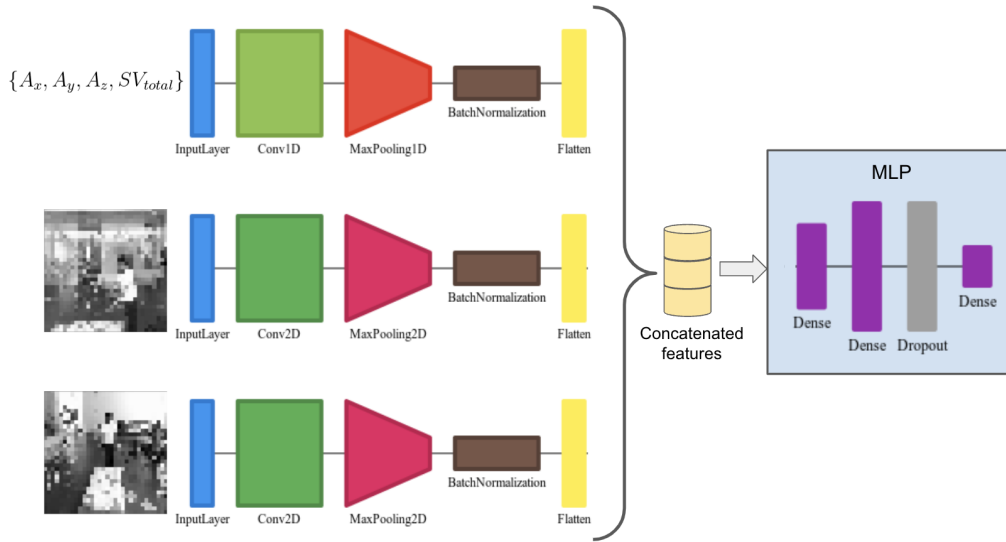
$\{A_x, A_y, A_z, SV_{total}\}$

InputLayer
Conv1D
MaxPooling1D
BatchNormalization
Flatten

InputLayer
Conv2D
MaxPooling2D
BatchNormalization
Flatten

InputLayer
Conv2D
MaxPooling2D
BatchNormalization
Flatten

Concatenated features

MLP
Dense
Dense
Dropout
Dense